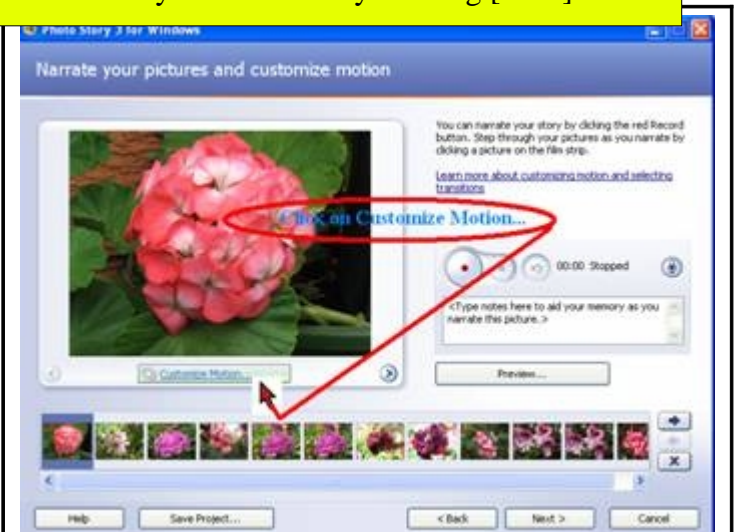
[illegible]

Photo Story 3 for Windows

Narrate your pictures and customize motion

You can narrate your story by clicking the red Record button. Step through your pictures as you narrate by clicking a picture on the film strip.

Learn more about customizing motion and selecting transitions

Click on Customize Motion...

00:00 Stopped

<Type notes here to aid your memory as you narrate this picture.>

Customize Motion...

Preview...

Help

Save Project...

< Back

Next >

Cancel